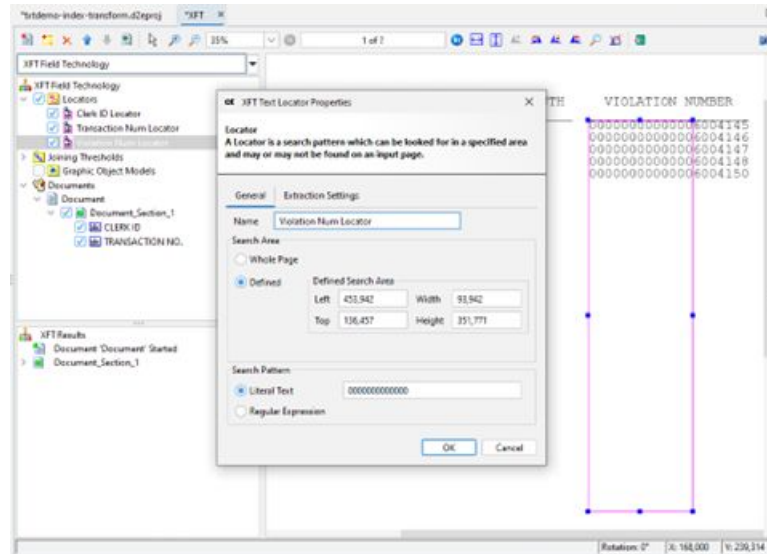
*trtdemo-index-transform.d2eproj *XFT ×

35% 1 of 2

XFT Field Technology

XFT Field Technology
Locators
Clerk ID Locator
Transaction Num Locator
Violation Num Locator
Joining Thresholds
Graphic Object Models
Documents
Document
Document_Section_1
CLERK ID
TRANSACTION NO.

XFT Results
Document 'Document' Started
Document_Section_1

XFT Text Locator Properties ×

Locator
A Locator is a search pattern which can be looked for in a specified area and may or may not be found on an input page.

General Extraction Settings

Name Violation Num Locator

Search Area
Whole Page
Defined
Defined Search Area
Left 453,942 Width 93,942
Top 136,457 Height 351,771

Search Pattern
Literal Text 0000000000000
Regular Expression

OK Cancel

TH VIOLATION NUMBER
00000000000006004145
00000000000006004146
00000000000006004147
00000000000006004148
00000000000006004150

Rotation: 0° X: 168,000 Y: 239,314